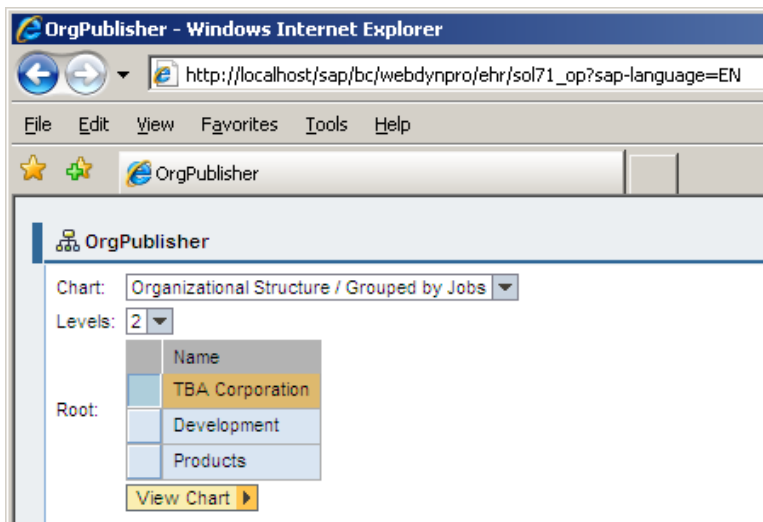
OrgPublisher - Windows Internet Explorer

http://localhost/sap/bc/webdynpro/ehr/sol71_op?sap-language=EN

File Edit View Favorites Tools Help

OrgPublisher

OrgPublisher

Chart: Organizational Structure / Grouped by Jobs

Levels: 2

Root:

| | Name |
|---|---|
| | TBA Corporation |
| | Development |
| | Products |

View Chart